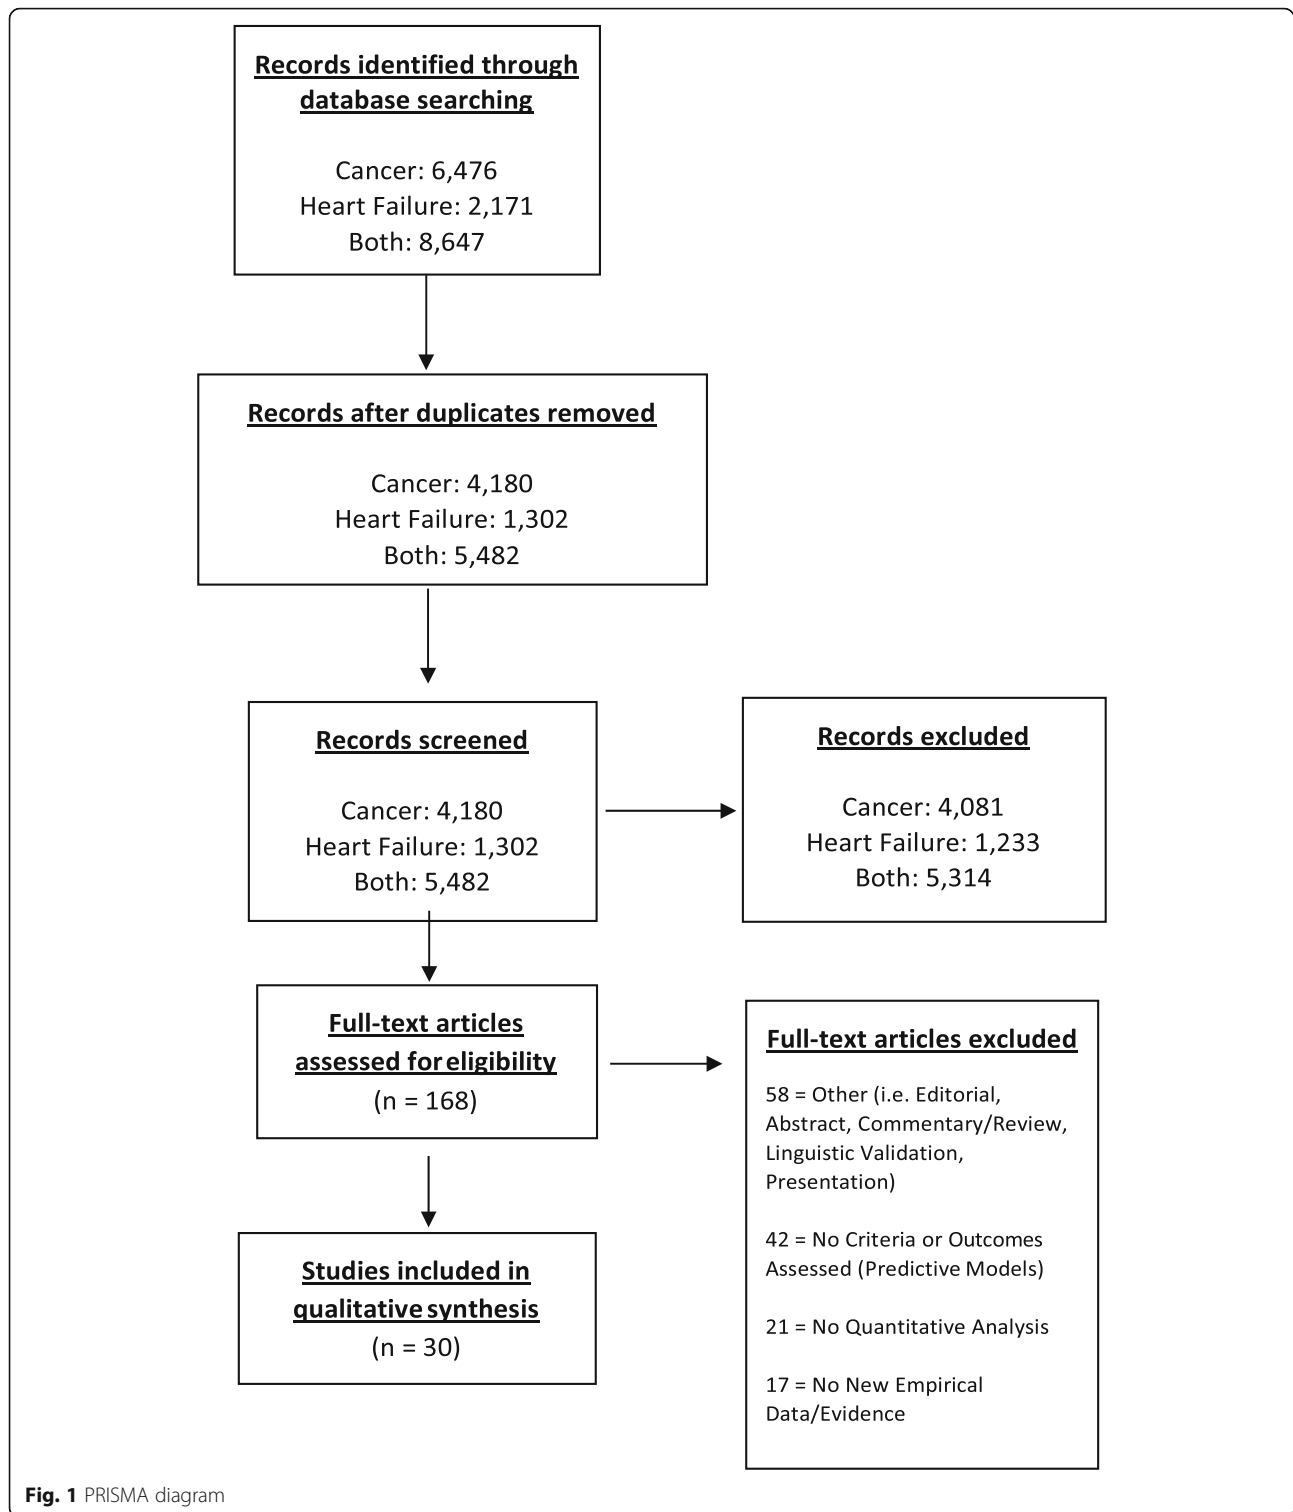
Records identified through database searching

Cancer: 6,476
Heart Failure: 2,171
Both: 8,647

Records after duplicates removed

Cancer: 4,180
Heart Failure: 1,302
Both: 5,482

Records screened

Cancer: 4,180
Heart Failure: 1,302
Both: 5,482

Records excluded

Cancer: 4,081
Heart Failure: 1,233
Both: 5,314

Full-text articles assessed for eligibility
(n = 168)

Full-text articles excluded

58 = Other (i.e. Editorial, Abstract, Commentary/Review, Linguistic Validation, Presentation)

42 = No Criteria or Outcomes Assessed (Predictive Models)

21 = No Quantitative Analysis

17 = No New Empirical Data/Evidence

Studies included in qualitative synthesis
(n = 30)

Fig. 1 PRISMA diagram